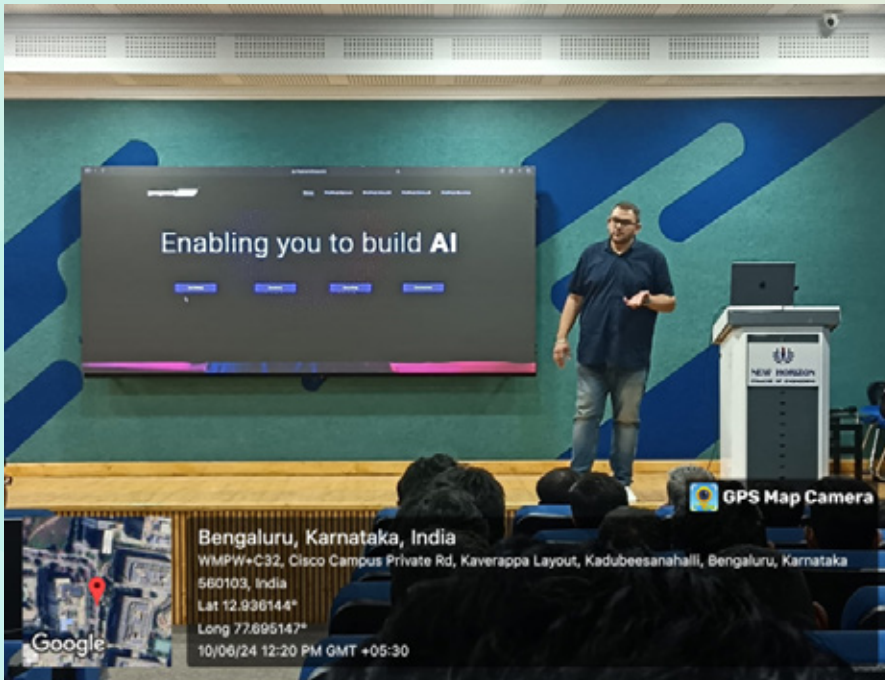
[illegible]

Enabling you to build AI

NEW HORIZON
COLLEGE OF ENGINEERING

GPS Map Camera

Bengaluru, Karnataka, India
WMPW+C32, Cisco Campus Private Rd, Kaverappa Layout, Kadubeesanahalli, Bengaluru, Karnataka 560103, India
Lat 12.936144°
Long 77.695147°
10/06/24 12:20 PM GMT +05:30

Google